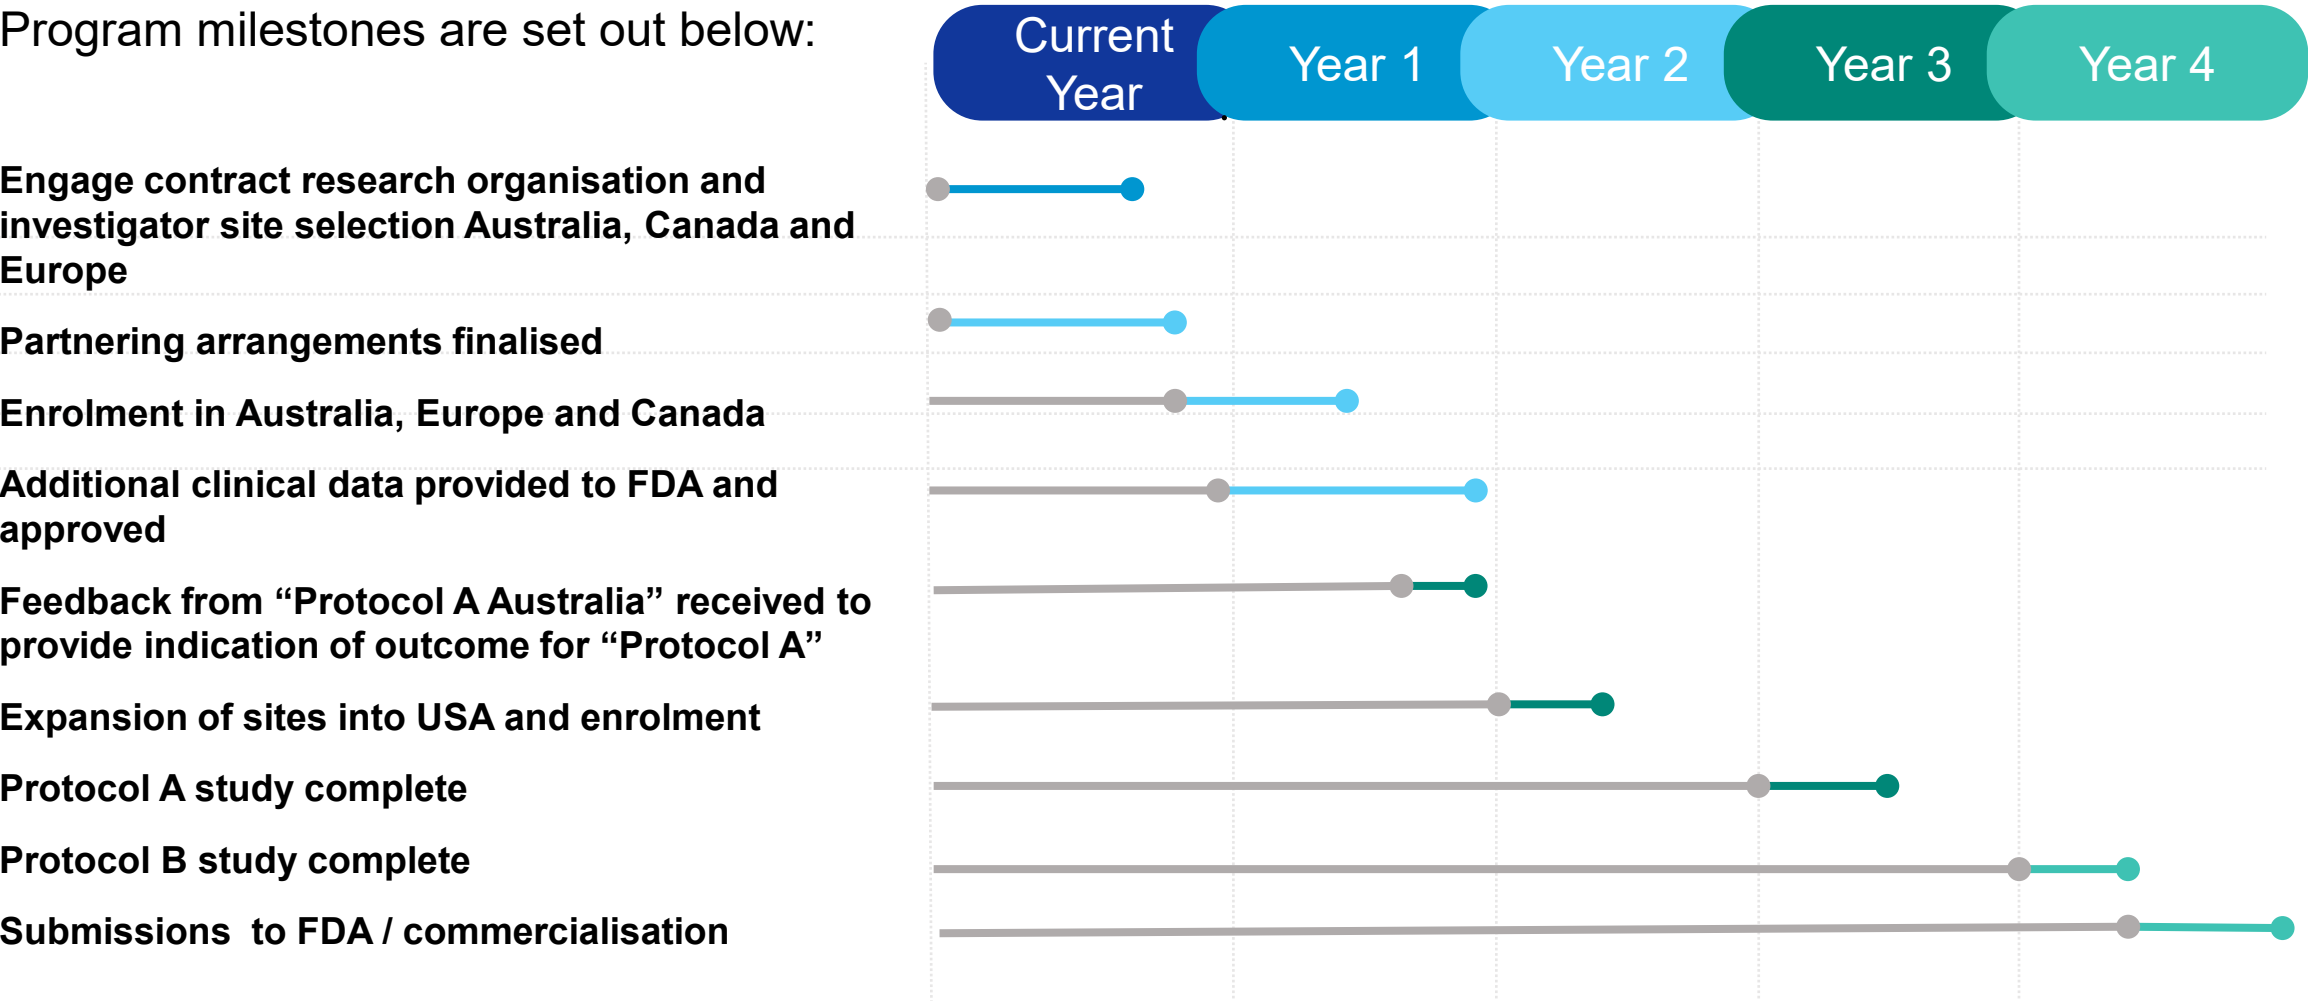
Program milestones are set out below:

| Current Year | Year 1 | Year 2 | Year 3 | Year 4 |
|---|---|---|---|---|

Engage contract research organisation and investigator site selection Australia, Canada and Europe

Partnering arrangements finalised

Enrolment in Australia, Europe and Canada

Additional clinical data provided to FDA and approved

Feedback from “Protocol A Australia” received to provide indication of outcome for “Protocol A”

Expansion of sites into USA and enrolment

Protocol A study complete

Protocol B study complete

Submissions to FDA / commercialisation